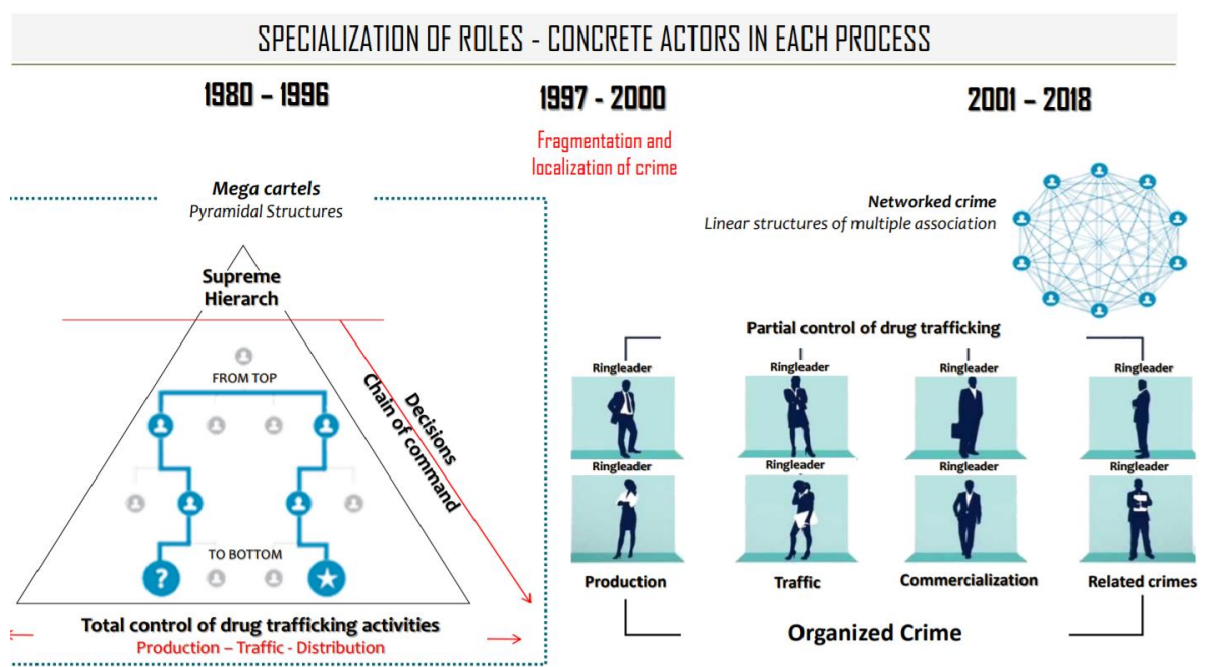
SPECIALIZATION OF ROLES - CONCRETE ACTORS IN EACH PROCESS

1980 – 1996

1997 - 2000

Fragmentation and localization of crime

2001 – 2018

Mega cartels
Pyramidal Structures

Supreme Hierarch

FROM TOP

Decisions
Chain of command

TO BOTTOM

Total control of drug trafficking activities
Production – Traffic - Distribution

Networked crime
Linear structures of multiple association

Partial control of drug trafficking

Ringleader
Ringleader
Ringleader
Ringleader
Ringleader
Ringleader
Ringleader
Ringleader

Production
Traffic
Commercialization
Related crimes

Organized Crime